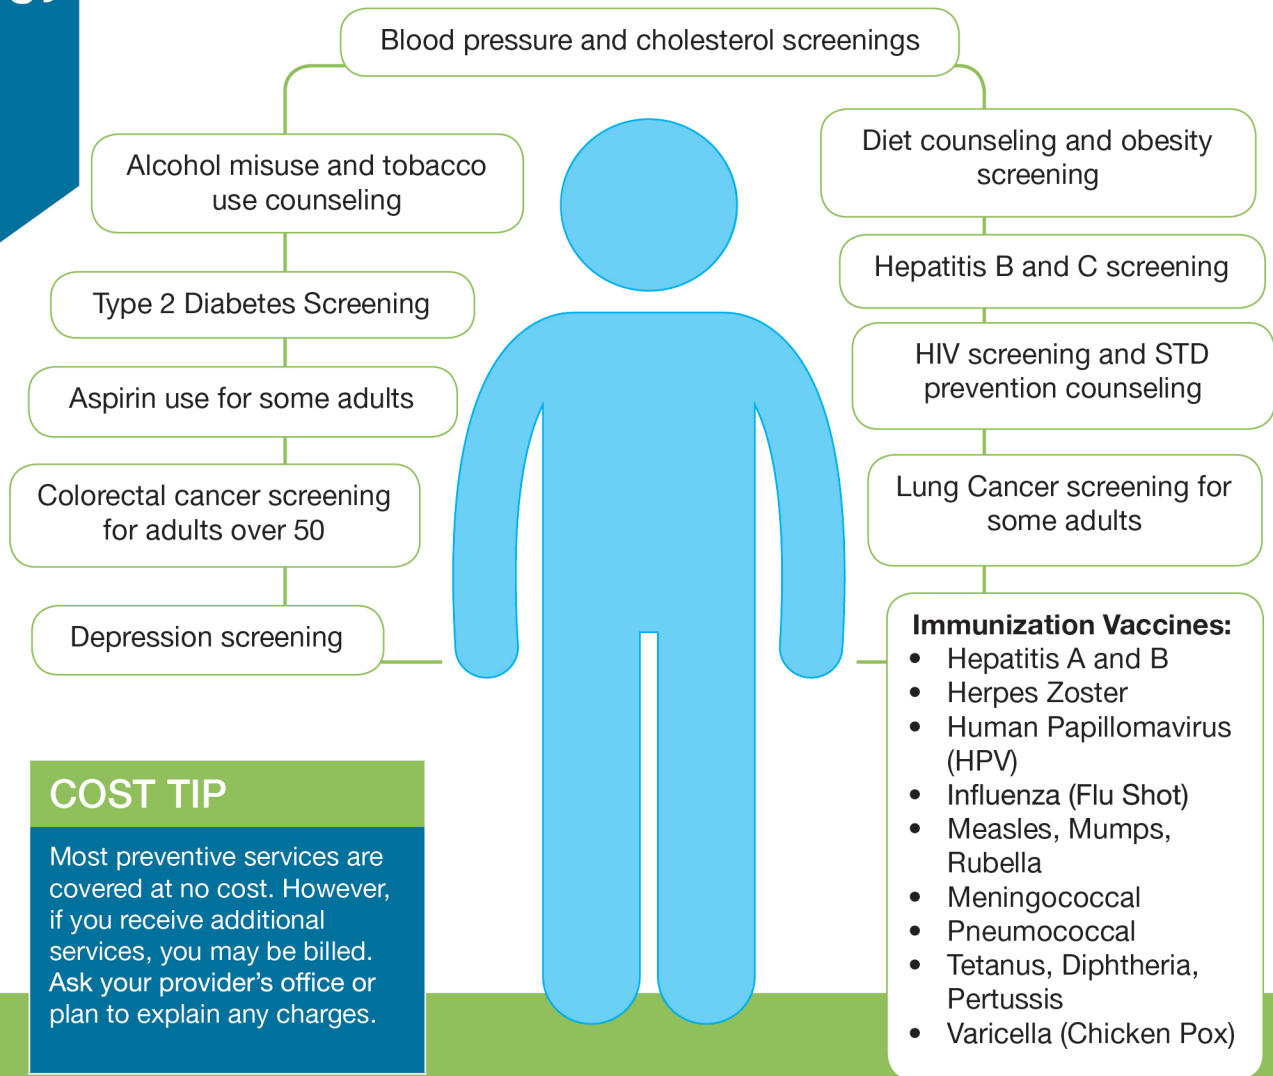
Blood pressure and cholesterol screenings

Alcohol misuse and tobacco use counseling

Type 2 Diabetes Screening

Aspirin use for some adults

Colorectal cancer screening for adults over 50

Depression screening

Diet counseling and obesity screening

Hepatitis B and C screening

HIV screening and STD prevention counseling

Lung Cancer screening for some adults

**Immunization Vaccines:**
- Hepatitis A and B
- Herpes Zoster
- Human Papillomavirus (HPV)
- Influenza (Flu Shot)
- Measles, Mumps, Rubella
- Meningococcal
- Pneumococcal
- Tetanus, Diphtheria, Pertussis
- Varicella (Chicken Pox)

COST TIP

Most preventive services are covered at no cost. However, if you receive additional services, you may be billed. Ask your provider's office or plan to explain any charges.